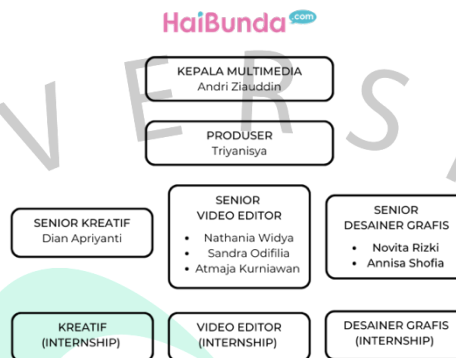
HaiBunda.com

V E R S

KEPALA MULTIMEDIA
Andri Ziauddin

PRODUSER
Triyanisya

SENIOR KREATIF
Dian Apriyanti

SENIOR
VIDEO EDITOR
• Nathania Widya
• Sandra Odifilia
• Atmaja Kurniawan

SENIOR
DESAINER GRAFIS
• Novita Rizki
• Annisa Shofia

KREATIF
(INTERNSHIP)

VIDEO EDITOR
(INTERNSHIP)

DESAINER GRAFIS
(INTERNSHIP)